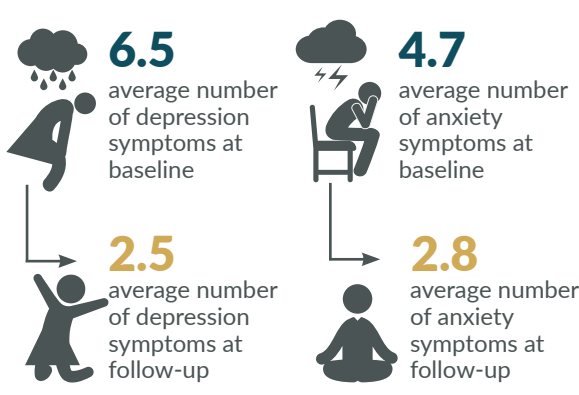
6.5
average number of depression symptoms at baseline

4.7
average number of anxiety symptoms at baseline

2.5
average number of depression symptoms at follow-up

2.8
average number of anxiety symptoms at follow-up